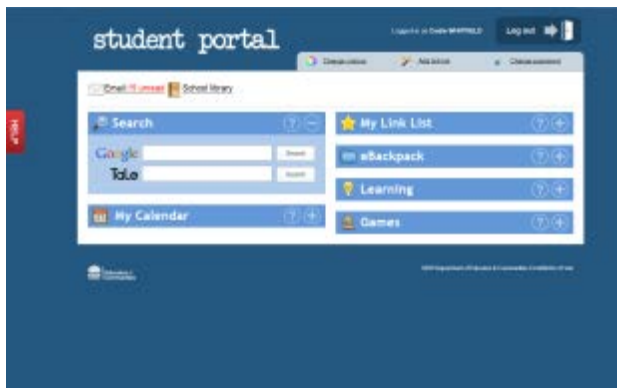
student portal

Logged in as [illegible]

Log out

Change colour

Add a link

Change password

Email (1 unread) School library

HELP

Search

Google

Search

TaLe

Search

My Calendar

My Link List

eBackpack

Learning

Games

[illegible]

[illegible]